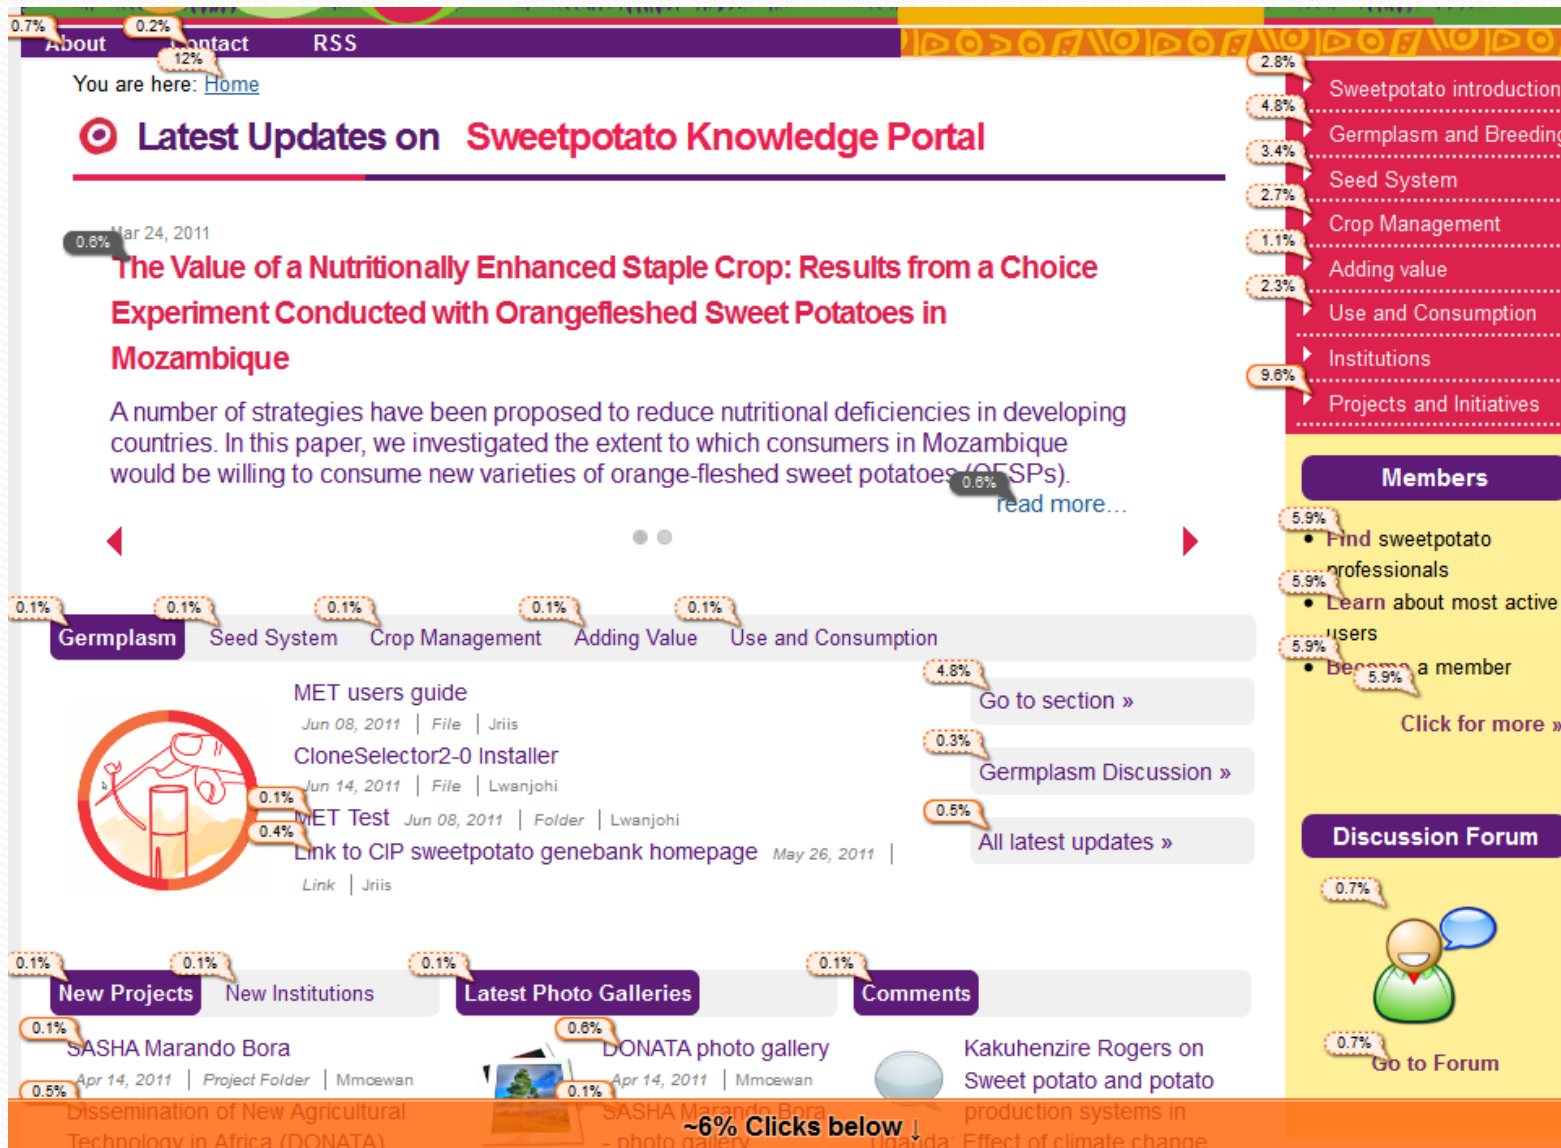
0.7% About 0.2% Contact 12% RSS

You are here: Home

Latest Updates on Sweetpotato Knowledge Portal

0.6% Mar 24, 2011

The Value of a Nutritionally Enhanced Staple Crop: Results from a Choice Experiment Conducted with Orangefleshed Sweet Potatoes in Mozambique

A number of strategies have been proposed to reduce nutritional deficiencies in developing countries. In this paper, we investigated the extent to which consumers in Mozambique would be willing to consume new varieties of orange-fleshed sweet potatoes (OFSPs). 0.6% read more...

0.1% Germplasm 0.1% Seed System 0.1% Crop Management 0.1% Adding Value 0.1% Use and Consumption

MET users guide
Jun 08, 2011 | File | Jriis
CloneSelector2-0 Installer
Jun 14, 2011 | File | Lwanjohi
0.1% MET Test Jun 08, 2011 | Folder | Lwanjohi
0.4% Link to CIP sweetpotato genebank homepage May 26, 2011 |
Link | Jriis

4.8% Go to section »
0.3% Germplasm Discussion »
0.5% All latest updates »

0.1% New Projects 0.1% New Institutions 0.1% Latest Photo Galleries 0.1% Comments

0.1% SASHA Marando Bora
Apr 14, 2011 | Project Folder | Mmoewan
0.5% Dissemination of New Agricultural Technology in Africa (DONATA)

0.6% DONATA photo gallery
Apr 14, 2011 | Mmoewan
0.1% SASHA Marando Bora - photo gallery

Kakuhenzire Rogers on Sweet potato and potato production systems in Uganda: Effect of climate change

~6% Clicks below ↓

2.8% Sweetpotato introduction
4.8% Germplasm and Breeding
3.4% Seed System
2.7% Crop Management
1.1% Adding value
2.3% Use and Consumption
Institutions
9.6% Projects and Initiatives

Members
5.9% Find sweetpotato professionals
5.9% Learn about most active users
5.9% Become 5.9% a member
Click for more »

Discussion Forum
0.7%
0.7% Go to Forum